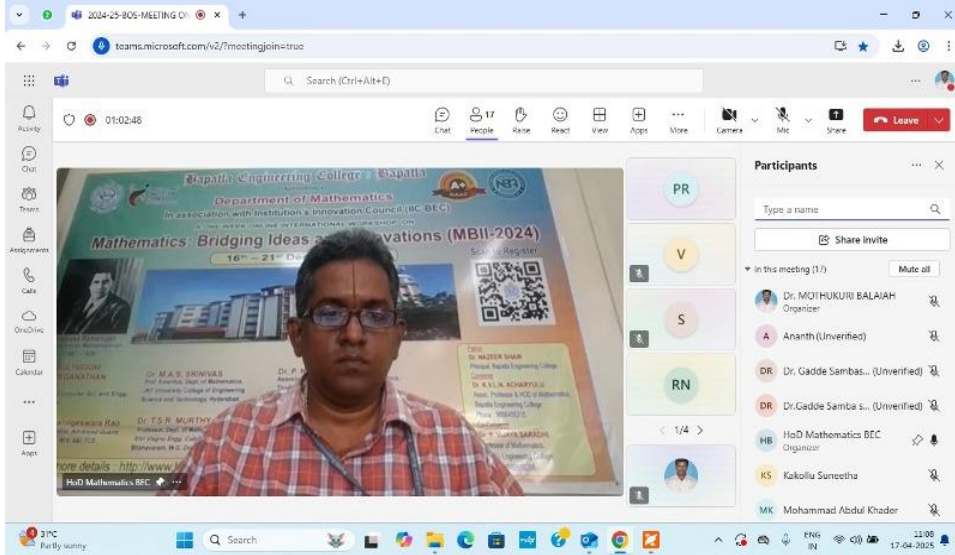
2024-25-BOS-MEETING ON ×

teams.microsoft.com/v2/?meetingjoin=true

Search (Ctrl+Alt+E)

Activity
Chat
Teams
Assignments
Calls
OneDrive
Calendar
...
Apps

01:02:48

Chat
17 People
Raise
React
View
Apps
More
Camera
Mic
Share
Leave

Bapatla Engineering College :: Bapatla
Department of Mathematics
In association with Institution's Innovation Council (IIC-BEC)
A ONE WEEK ONLINE INTERNATIONAL WORKSHOP ON
Mathematics: Bridging Ideas a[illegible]vations (MBII-2024)
16th – 21st De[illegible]
Scan to Register
Dr. M.A.S. SRINIVAS
Dr. T.S.R. MURTHY
Dr. NAZEER SHAIK
Dr. K.V.L.N. ACHARYULU
ore details : http://www.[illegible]

HoD Mathematics BEC

PR
V
S
RN
1/4

Participants
Type a name
Share invite
In this meeting (17)
Mute all
Dr. MOTHUKURI BALAIAH
Organizer
A Ananth (Unverified)
DR Dr. Gadde Sambas... (Unverified)
DR Dr.Gadde Samba s... (Unverified)
HB HoD Mathematics BEC
Organizer
KS Kakollu Suneetha
MK Mohammad Abdul Khader

31°C
Partly sunny
Search
ENG IN
11:08
17-04-2025